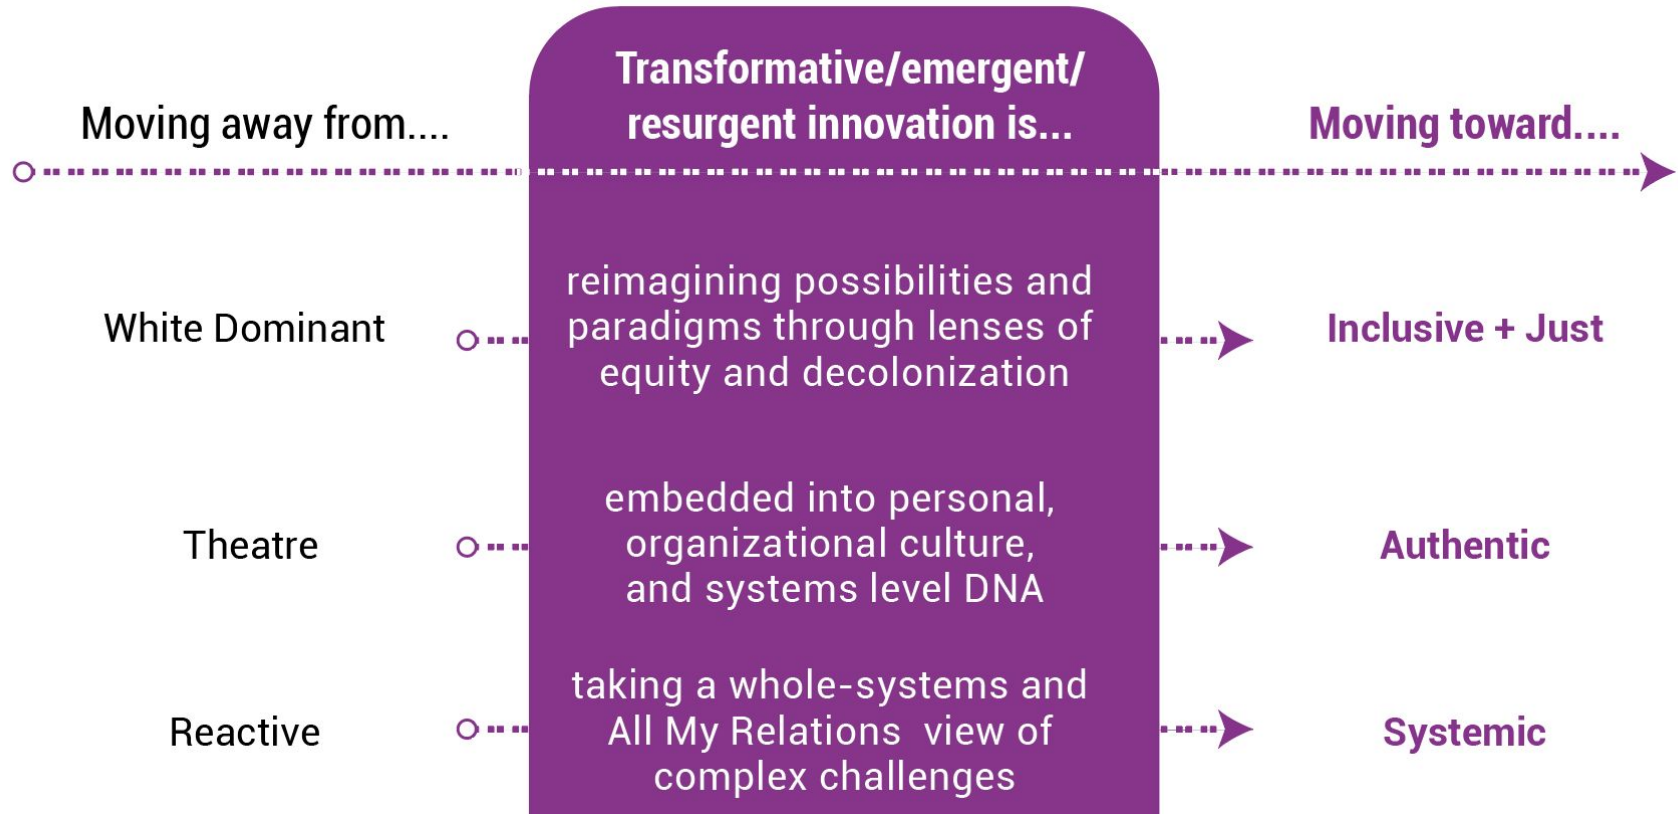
Moving away from....

Transformative/emergent/ resurgent innovation is...

Moving toward....

White Dominant

reimagining possibilities and paradigms through lenses of equity and decolonization

Inclusive + Just

Theatre

embedded into personal, organizational culture, and systems level DNA

Authentic

Reactive

taking a whole-systems and All My Relations view of complex challenges

Systemic